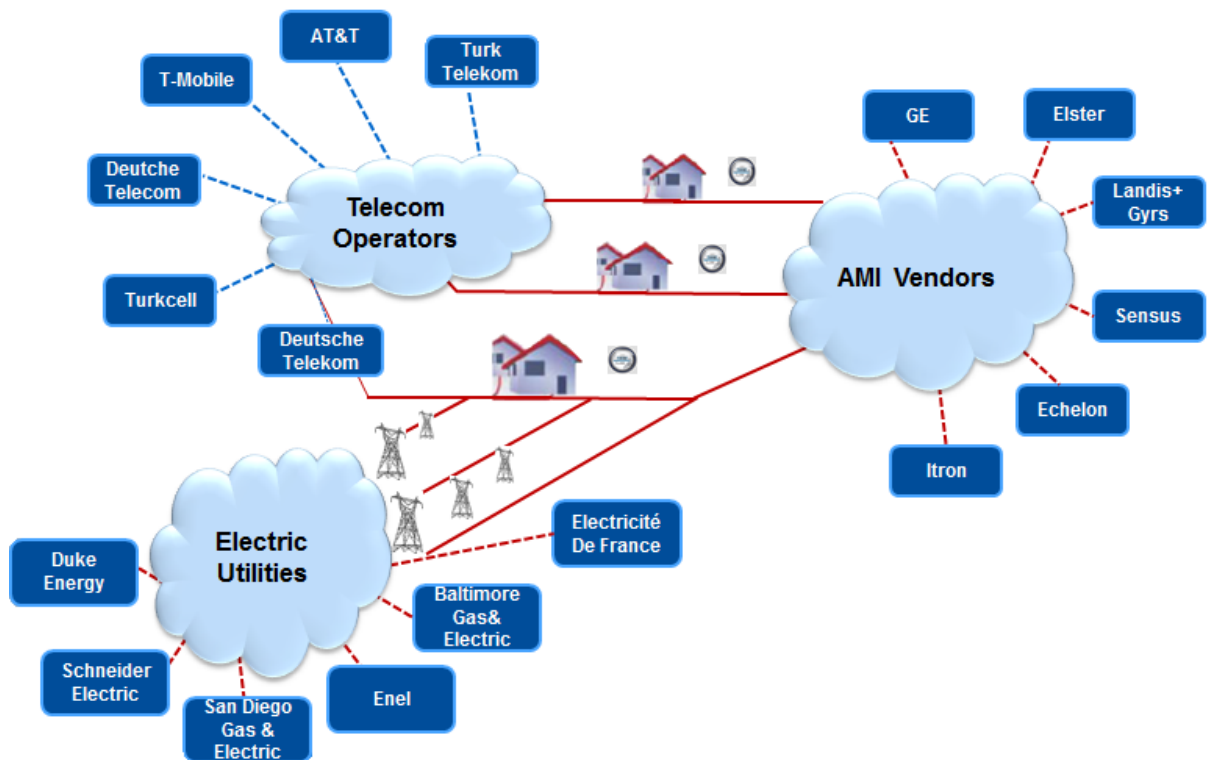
AT&T

T-Mobile

Turk Telekom

Deutche Telecom

Telecom Operators

Turkcell

Deutsche Telekom

GE

Elster

Landis+ Gyrs

AMI Vendors

Sensus

Echelon

Itron

Electric Utilities

Electricité De France

Duke Energy

Baltimore Gas& Electric

Schneider Electric

San Diego Gas & Electric

Enel